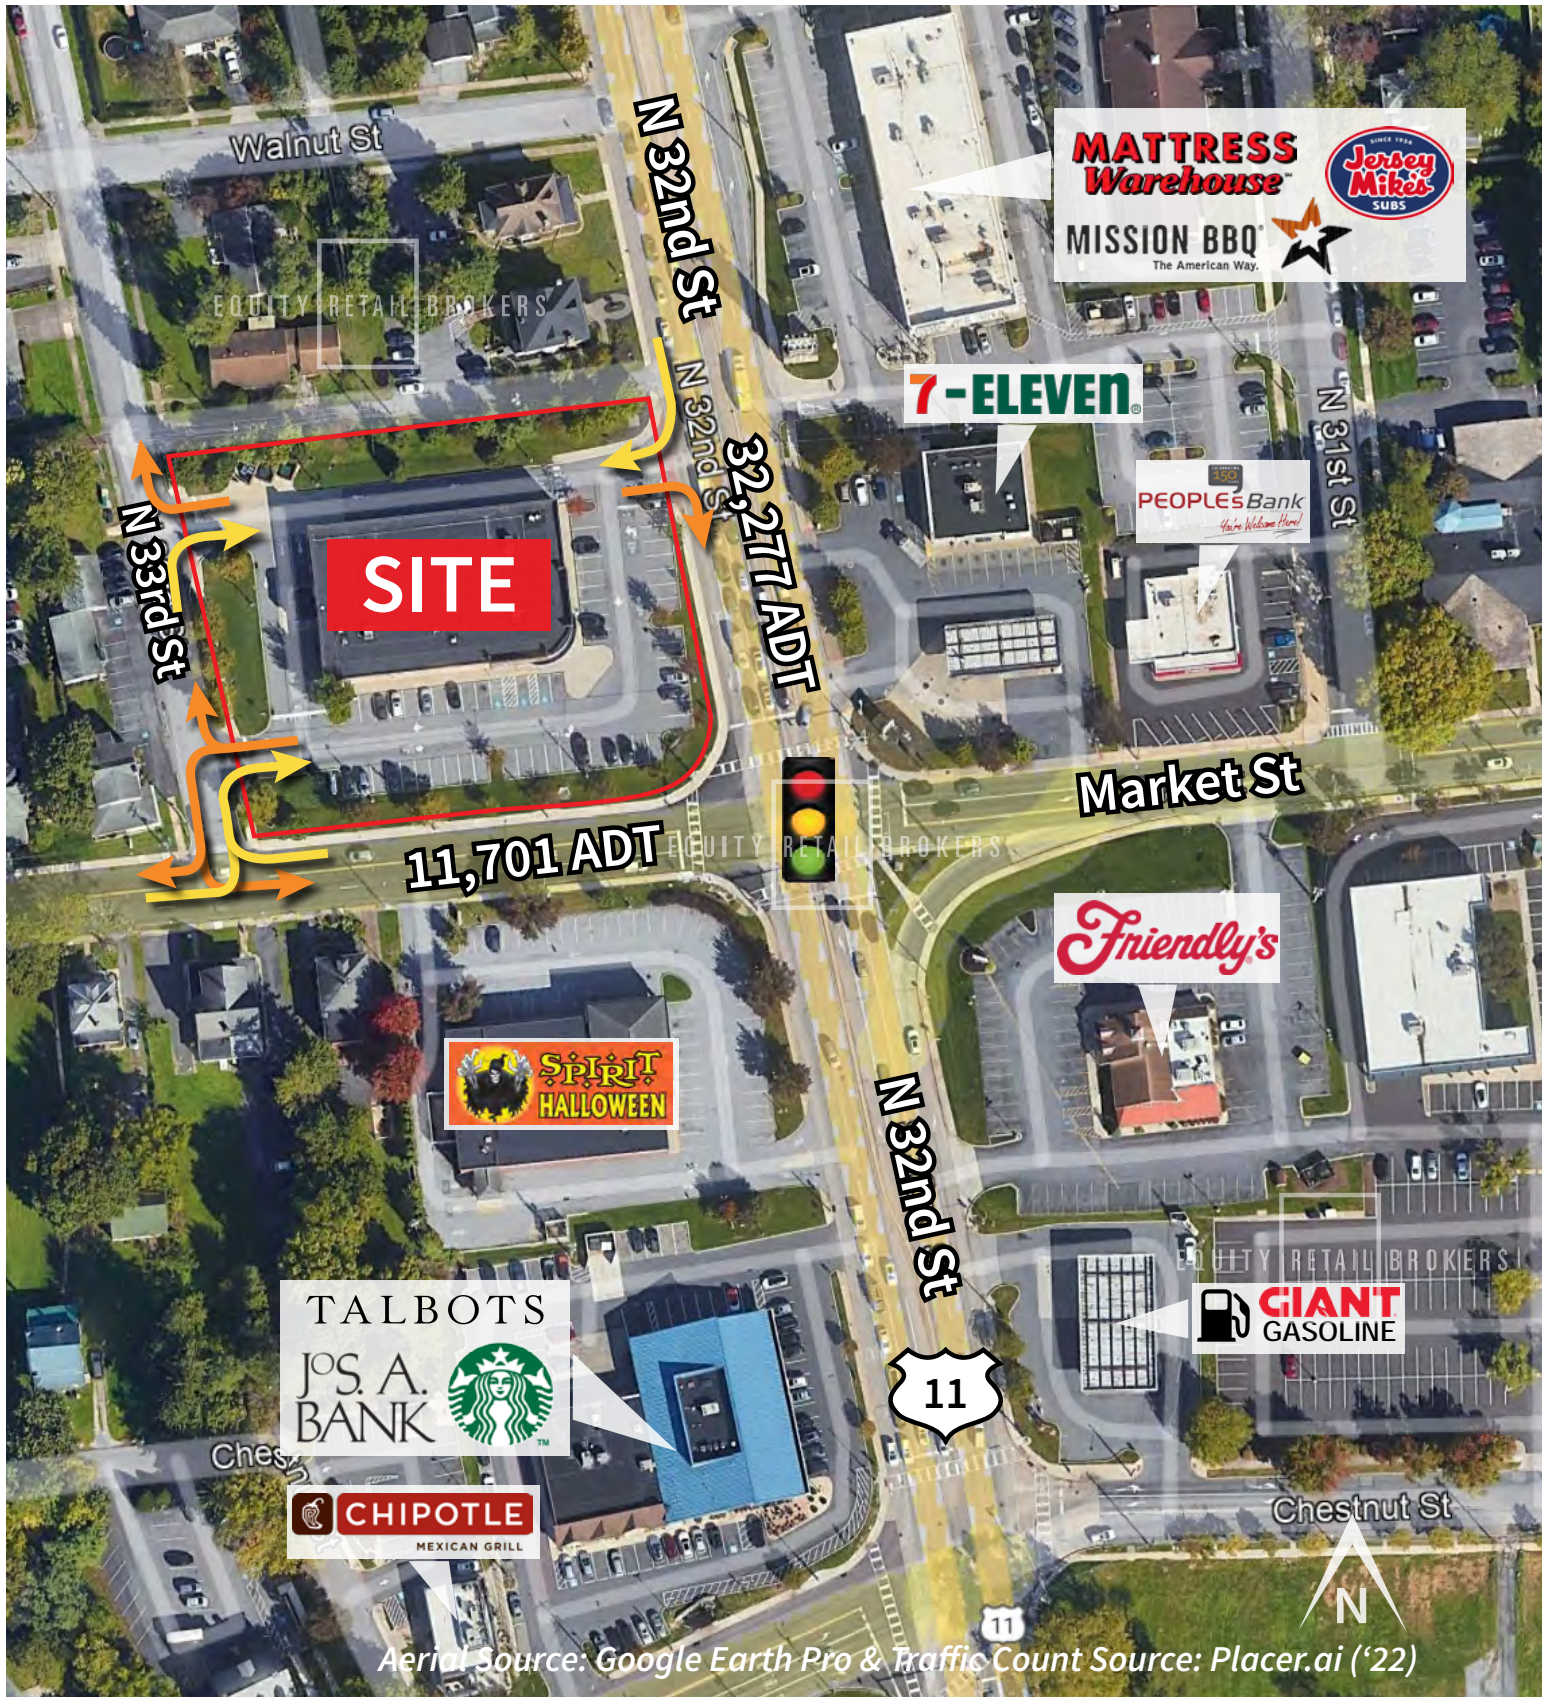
Walnut St

N 32nd St

MATTRESS Warehouse

Jersey Mike's SUBS

SINCE 1956

MISSION BBQ The American Way.

EQUITY RETAIL BROKERS

7-ELEVEN

N 32nd St

32,277 ADT

N 31st St

PEOPLES Bank

You're Welcome Here!

N 33rd St

SITE

Market St

11,701 ADT

EQUITY RETAIL BROKERS

Friendly's

SPIRIT HALLOWEEN

N 32nd St

EQUITY RETAIL BROKERS

GIANT GASOLINE

TALBOTS

JOS. A. BANK

11

Ches

CHIPOTLE MEXICAN GRILL

Chestnut St

N

11

Aerial Source: Google Earth Pro & Traffic Count Source: Placer.ai ('22)